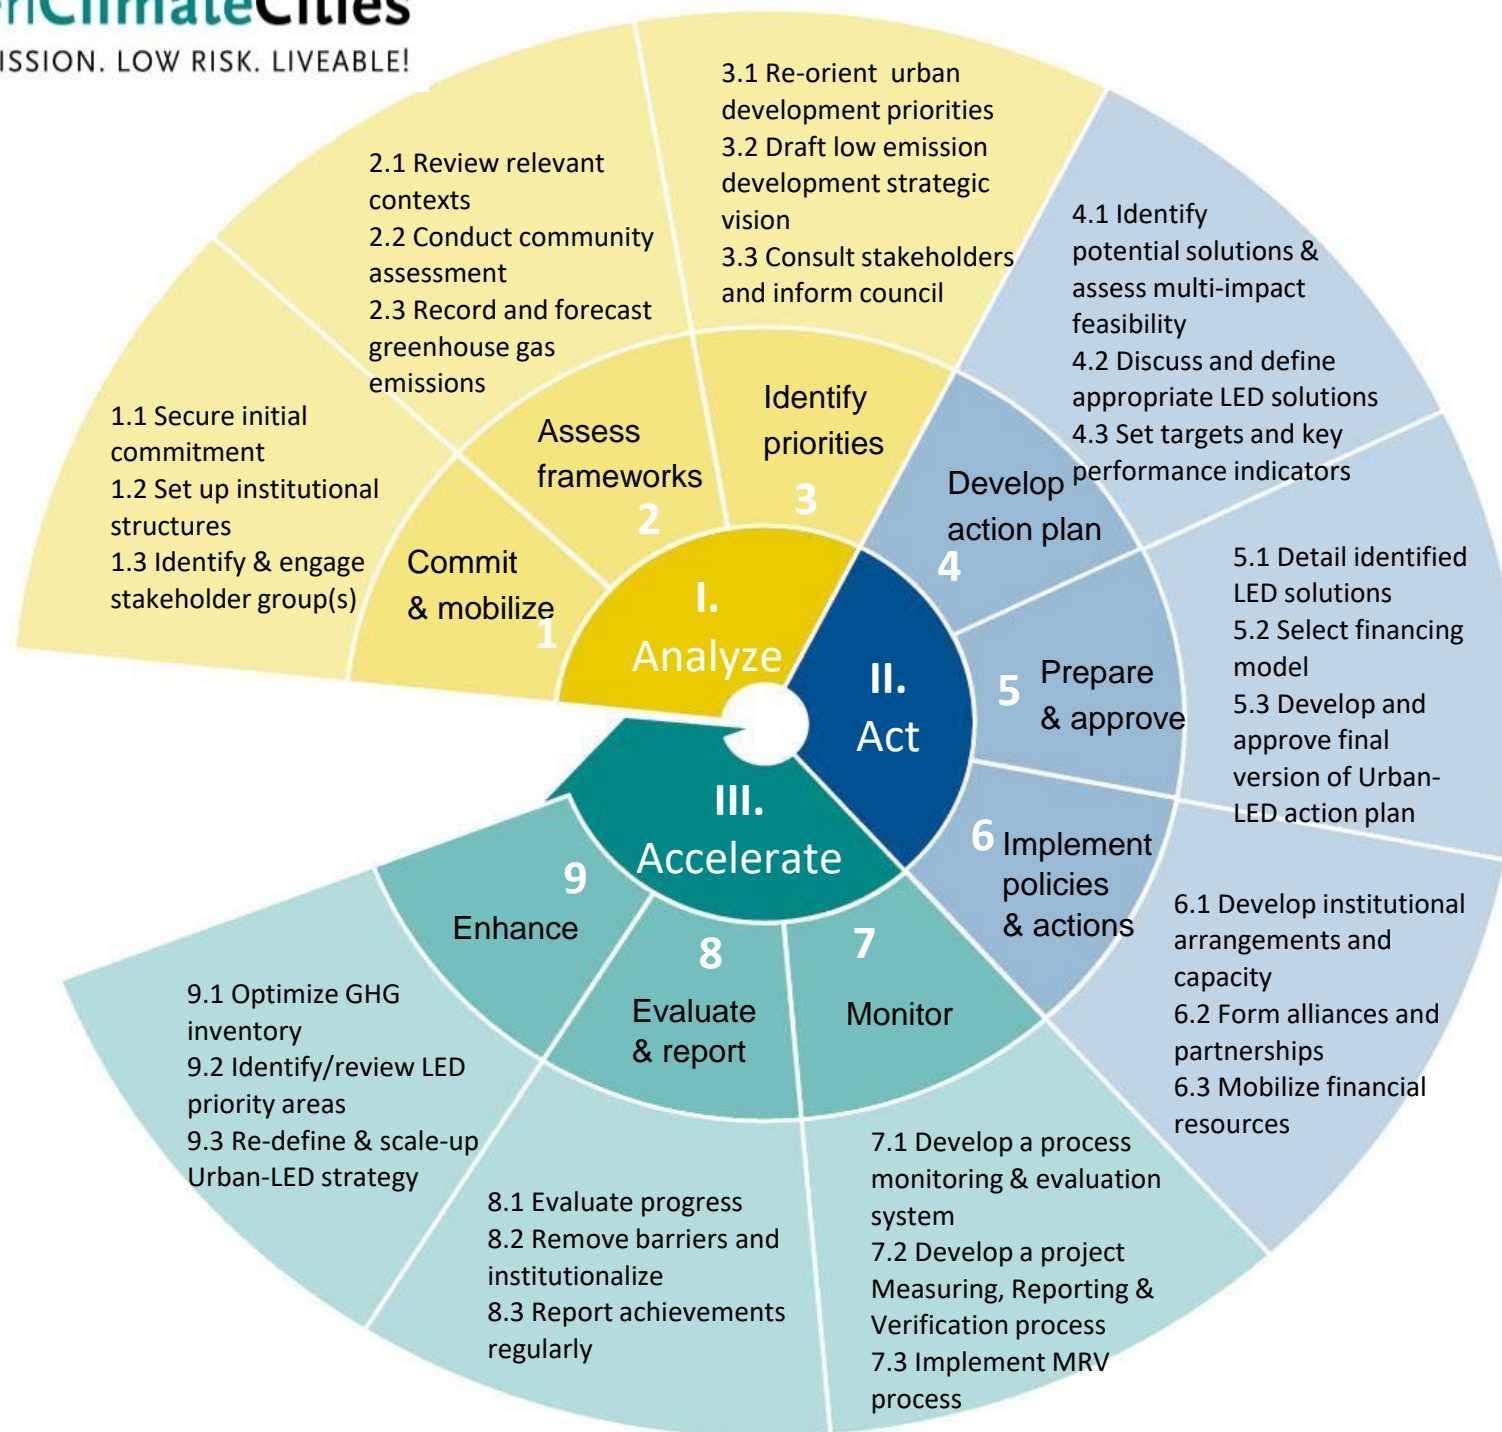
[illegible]ClimateCities
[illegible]ISSION. LOW RISK. LIVEABLE!

3.1 Re-orient urban development priorities
3.2 Draft low emission development strategic vision
3.3 Consult stakeholders and inform council

2.1 Review relevant contexts
2.2 Conduct community assessment
2.3 Record and forecast greenhouse gas emissions

4.1 Identify potential solutions & assess multi-impact feasibility
4.2 Discuss and define appropriate LED solutions
4.3 Set targets and key performance indicators

1.1 Secure initial commitment
1.2 Set up institutional structures
1.3 Identify & engage stakeholder group(s)

Assess frameworks 2

Identify priorities 3

Develop action plan 4

Commit & mobilize 1

I. Analyze

II. Act

5.1 Detail identified LED solutions
5.2 Select financing model
5.3 Develop and approve final version of Urban-LED action plan

5 Prepare & approve

III. Accelerate

6 Implement policies & actions

9 Enhance

8 Evaluate & report

7 Monitor

6.1 Develop institutional arrangements and capacity
6.2 Form alliances and partnerships
6.3 Mobilize financial resources

9.1 Optimize GHG inventory
9.2 Identify/review LED priority areas
9.3 Re-define & scale-up Urban-LED strategy

8.1 Evaluate progress
8.2 Remove barriers and institutionalize
8.3 Report achievements regularly

7.1 Develop a process monitoring & evaluation system
7.2 Develop a project Measuring, Reporting & Verification process
7.3 Implement MRV process